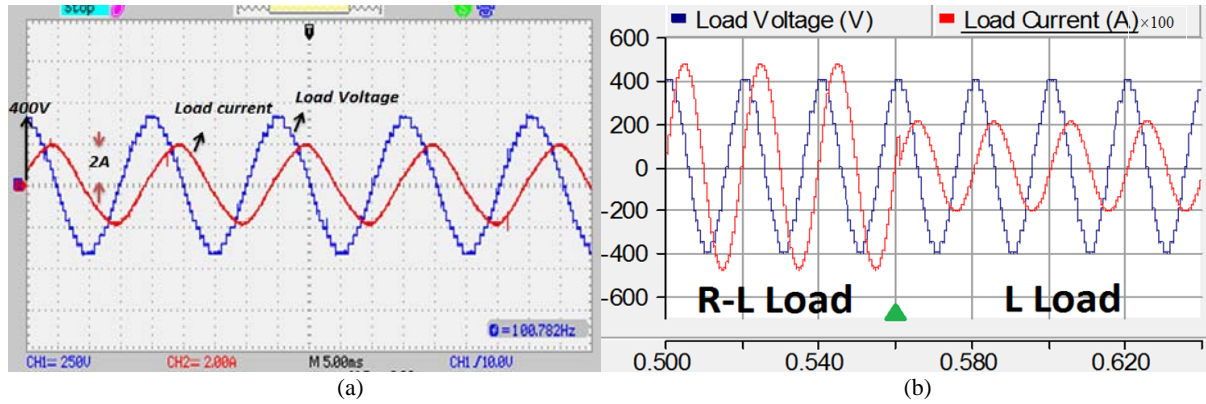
Stop

400V

Load current

Load Voltage

2A

100.782Hz

CH1= 250V

CH2= 2.00A

M 5.00ms

CH1 / 10.0V

(a)

Load Voltage (V)

Load Current (A)×100

600

400

200

0

-200

-400

-600

R-L Load

L Load

0.500

0.540

0.580

0.620

(b)